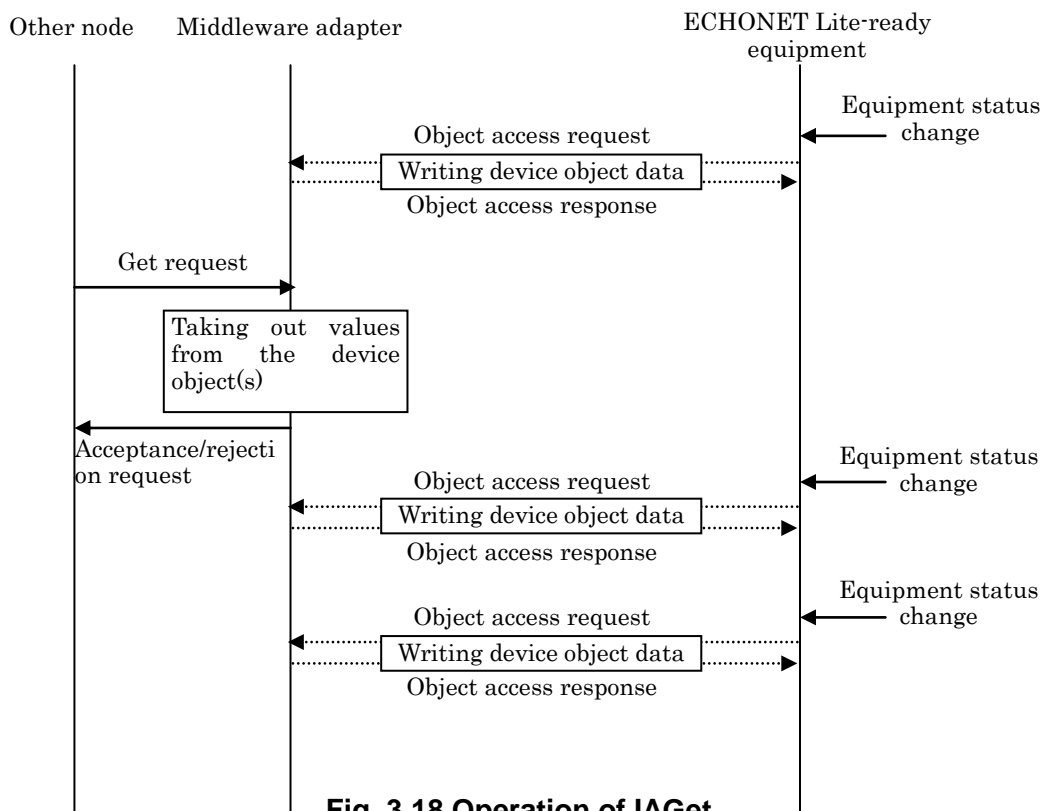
Other node

Middleware adapter

ECHONET Lite-ready equipment

Equipment status change

Object access request

Writing device object data

Object access response

Get request

Taking out values from the device object(s)

Acceptance/rejection request

Equipment status change

Object access request

Writing device object data

Object access response

Equipment status change

Object access request

Writing device object data

Object access response

Fig. 3.18 Operation of IAGet